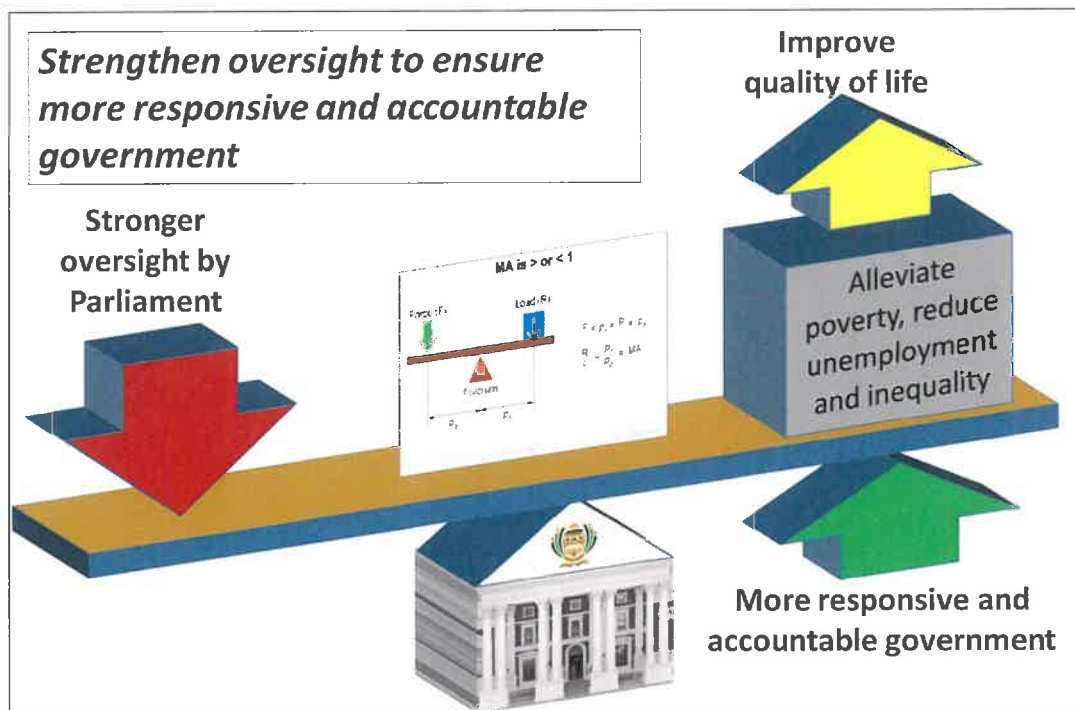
Strengthen oversight to ensure more responsive and accountable government

Improve quality of life

Stronger oversight by Parliament

MA is > or < 1

Force: $F_1$

Load: $F_2$

Fulcrum

$F_1 \cdot D_1 = F_2 \cdot D_2$

$\frac{F_2}{F_1} = \frac{D_1}{D_2} = MA$

$D_1$

$D_2$

Alleviate poverty, reduce unemployment and inequality

More responsive and accountable government